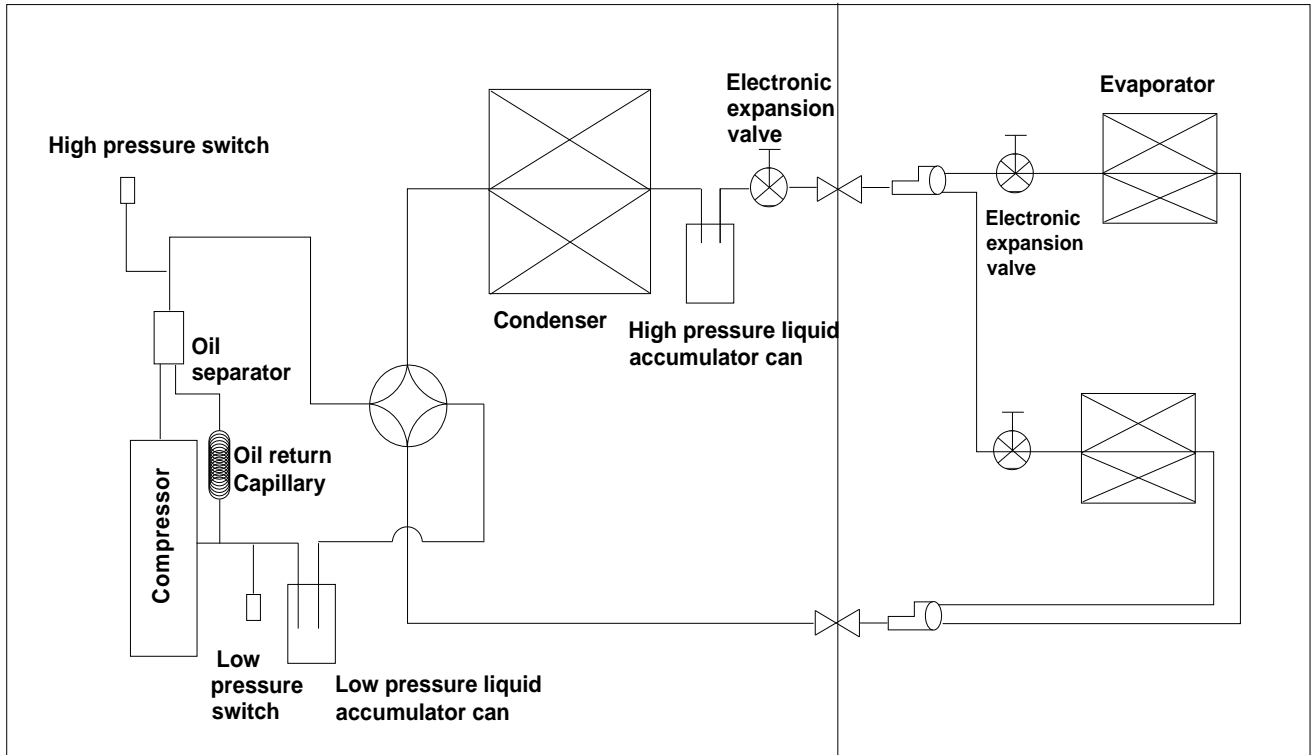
Electronic expansion valve

Evaporator

High pressure switch

Electronic expansion valve

Condenser

High pressure liquid accumulator can

Oil separator

Oil return Capillary

Compressor

Low pressure switch

Low pressure liquid accumulator can